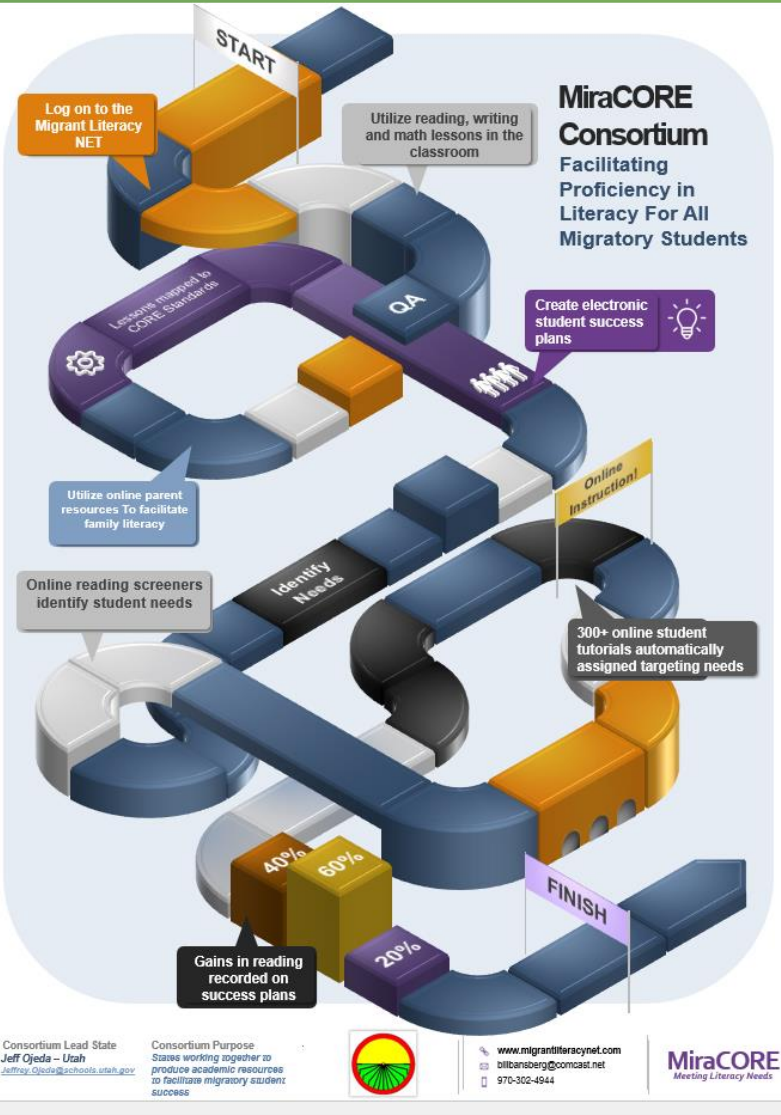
START

Log on to the Migrant Literacy NET

Utilize reading, writing and math lessons in the classroom

MiraCORE Consortium

Facilitating Proficiency in Literacy For All Migratory Students

Lessons mapped to CORE Standards

QA

Create electronic student success plans

Utilize online parent resources To facilitate family literacy

Online Instruction!

Online reading screeners identify student needs

Identify Needs

300+ online student tutorials automatically assigned targeting needs

40%

60%

FINISH

20%

Gains in reading recorded on success plans

Consortium Lead State
Jeff Ojeda – Utah
Jeffrey.Ojeda@schools.utah.gov

Consortium Purpose
States working together to produce academic resources to facilitate migratory student success

www.migrantliteracynet.com
billbansberg@comcast.net
970-302-4944

MiraCORE
Meeting Literacy Needs